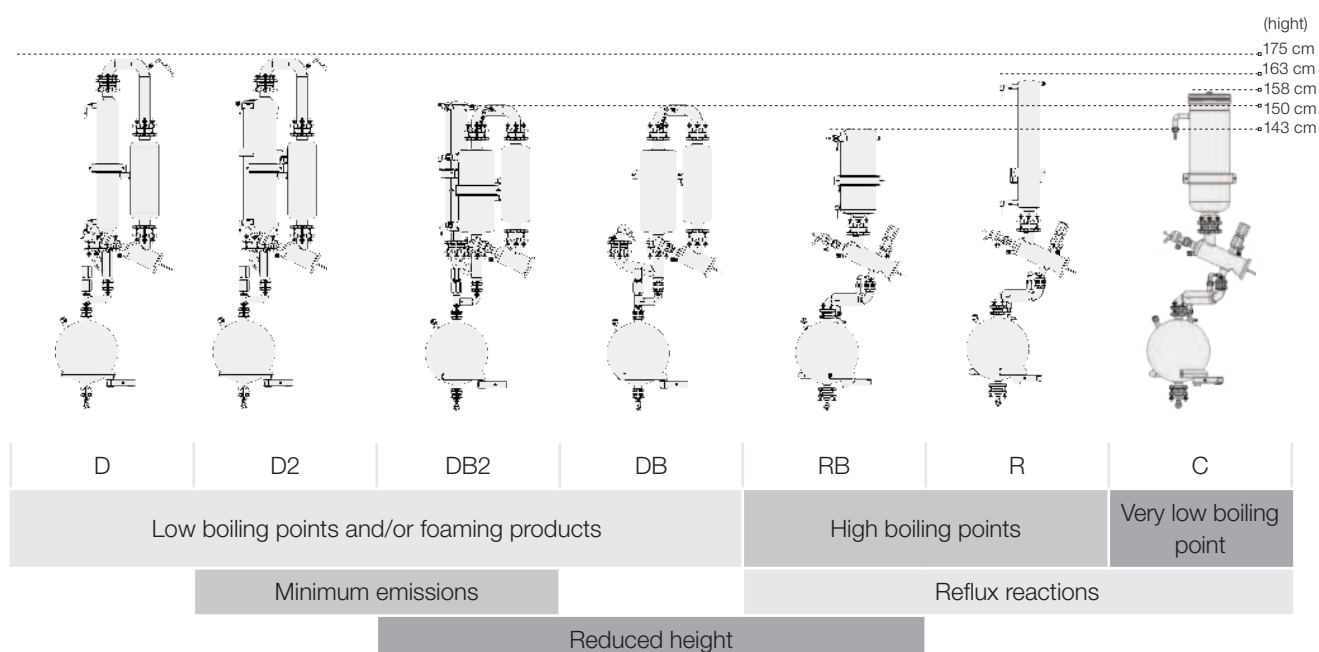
(hight)
175 cm
163 cm
158 cm
150 cm
143 cm

| D | D2 | DB2 | DB | RB | R | C |
|---|---|---|---|---|---|---|

Low boiling points and/or foaming products

High boiling points

Very low boiling point

Minimum emissions

Reflux reactions

Reduced height